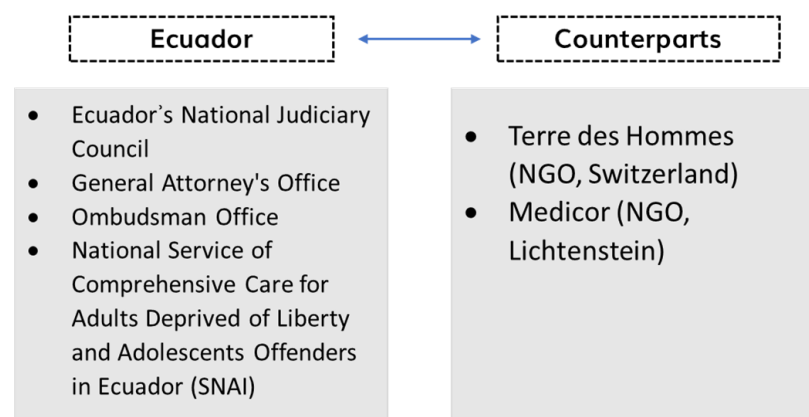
Ecuador

Counterparts

- Ecuador's National Judiciary Council
- General Attorney's Office
- Ombudsman Office
- National Service of Comprehensive Care for Adults Deprived of Liberty and Adolescents Offenders in Ecuador (SNAI)

- Terre des Hommes (NGO, Switzerland)
- Medicor (NGO, Lichtenstein)